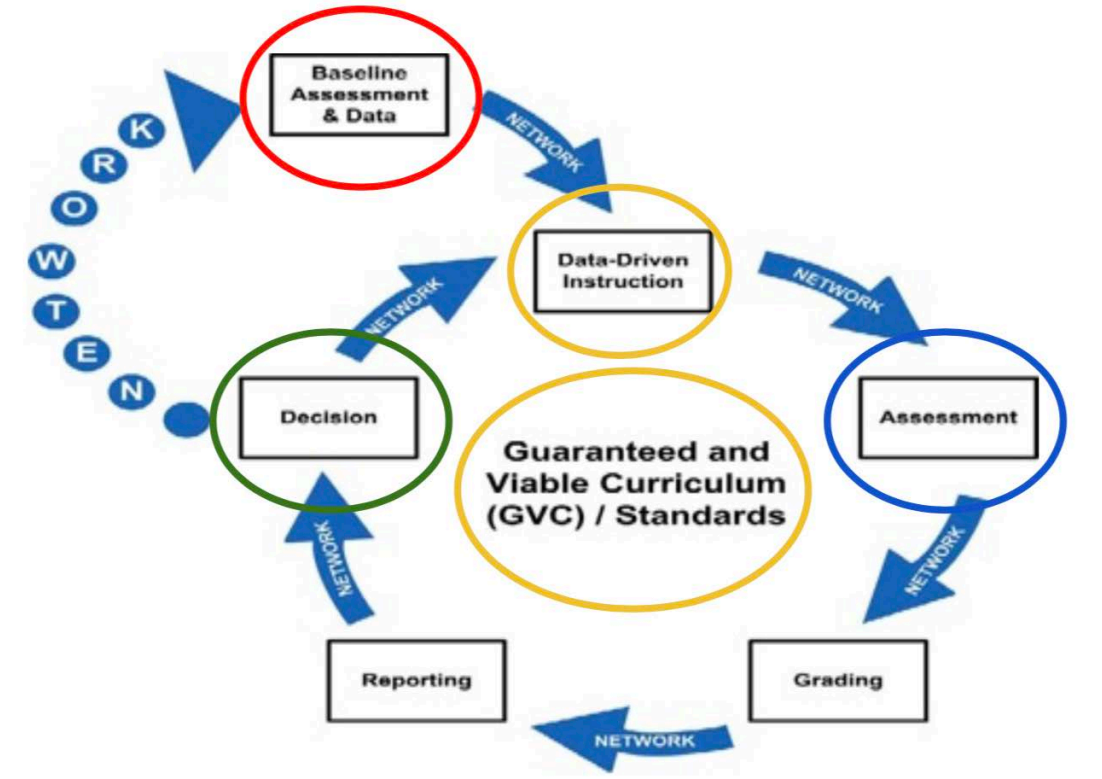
Baseline Assessment & Data

NETWORK

Data-Driven Instruction

NETWORK

Assessment

NETWORK

Grading

NETWORK

Reporting

NETWORK

Decision

NETWORK

N E T W O R K

Guaranteed and Viable Curriculum (GVC) / Standards